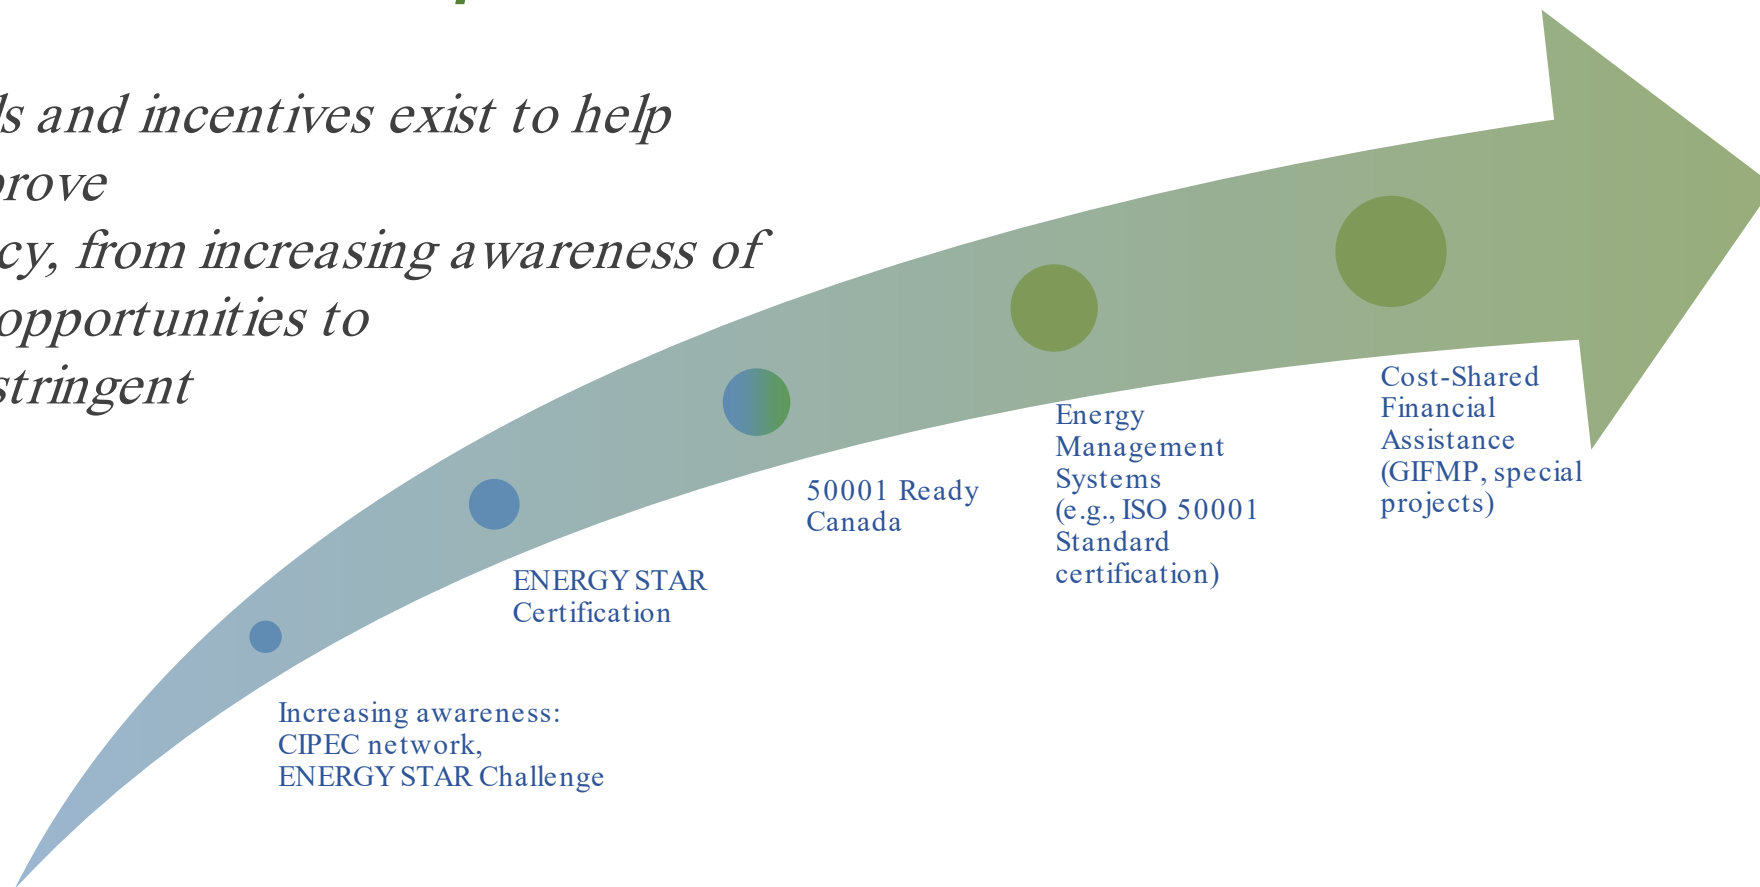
ls and incentives exist to help prove

cy, from increasing awareness of opportunities to stringent

Increasing awareness: CIPEC network, ENERGY STAR Challenge

ENERGY STAR Certification

50001 Ready Canada

Energy Management Systems (e.g., ISO 50001 Standard certification)

Cost-Shared Financial Assistance (GIFMP, special projects)